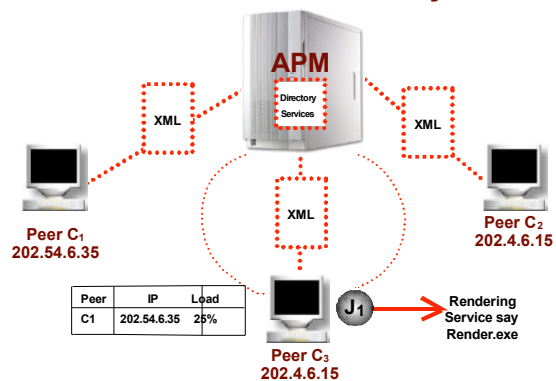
APM
Directory Services

XML

XML

XML

Peer $C_1$
202.54.6.35

Peer $C_2$
202.4.6.15

| Peer | IP | Load |
|---|---|---|
| C1 | 202.54.6.35 | 25% |

$J_1$

Rendering Service say Render.exe

Peer $C_3$
202.4.6.15